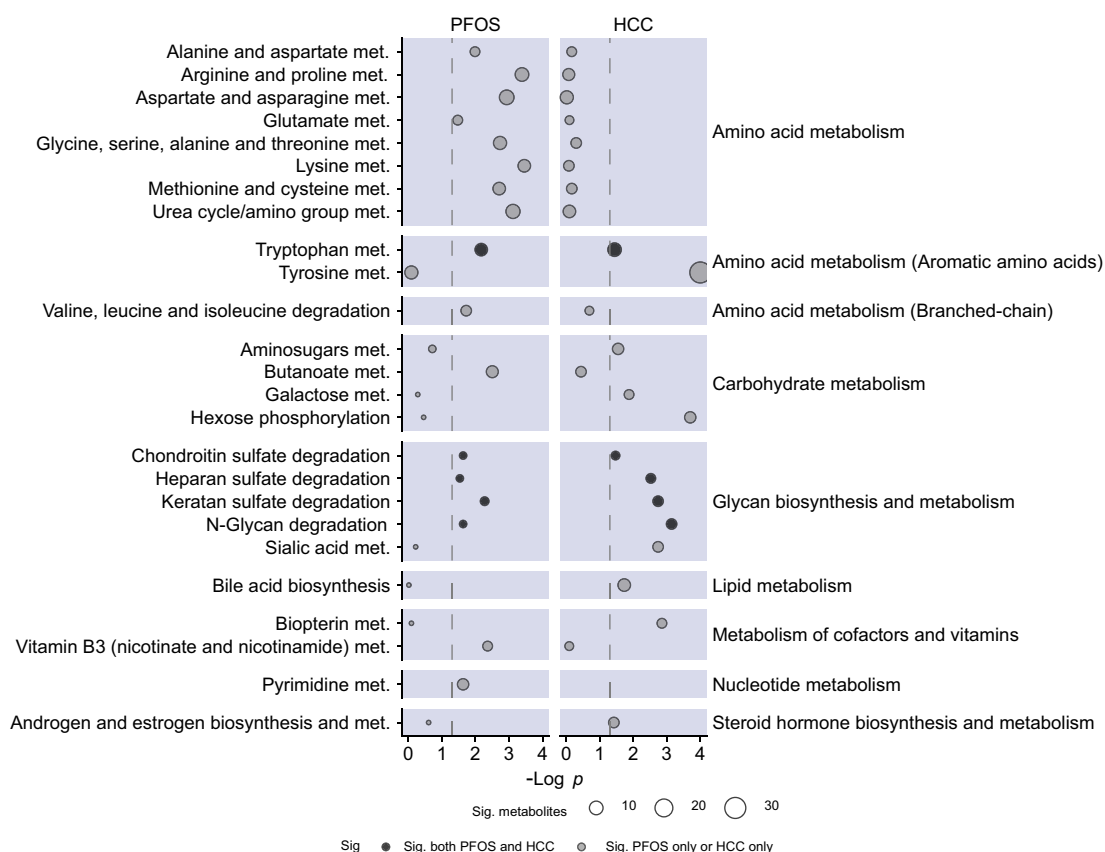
PFOS HCC

Alanine and aspartate met.
Arginine and proline met.
Aspartate and asparagine met.
Glutamate met.
Glycine, serine, alanine and threonine met.
Lysine met.
Methionine and cysteine met.
Urea cycle/amino group met.

Amino acid metabolism

Tryptophan met.
Tyrosine met.

Amino acid metabolism (Aromatic amino acids)

Valine, leucine and isoleucine degradation

Amino acid metabolism (Branched-chain)

Aminosugars met.
Butanoate met.
Galactose met.
Hexose phosphorylation

Carbohydrate metabolism

Chondroitin sulfate degradation
Heparan sulfate degradation
Keratan sulfate degradation
N-Glycan degradation
Sialic acid met.

Glycan biosynthesis and metabolism

Bile acid biosynthesis

Lipid metabolism

Biopterin met.
Vitamin B3 (nicotinate and nicotinamide) met.

Metabolism of cofactors and vitamins

Pyrimidine met.

Nucleotide metabolism

Androgen and estrogen biosynthesis and met.

Steroid hormone biosynthesis and metabolism

0 1 2 3 4 0 1 2 3 4

-Log $p$

Sig. metabolites 10 20 30

Sig Sig. both PFOS and HCC Sig. PFOS only or HCC only